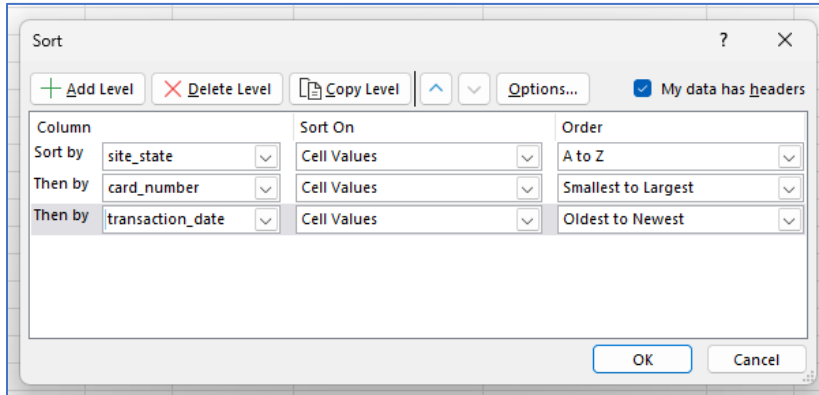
Sort

?

Add Level | Delete Level | Copy Level | Options... | My data has headers

| Column | | Sort On | Order |
|---|---|---|---|
| Sort by | site_state | Cell Values | A to Z |
| Then by | card_number | Cell Values | Smallest to Largest |
| Then by | transaction_date | Cell Values | Oldest to Newest |

OK | Cancel